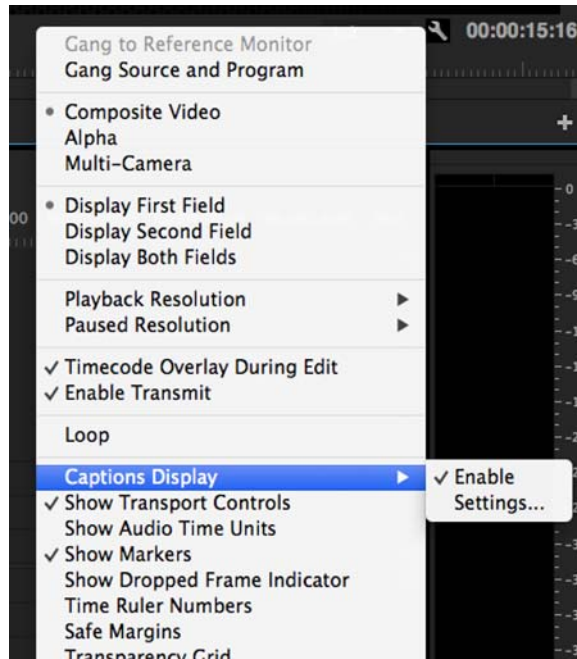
00:00:15:16

Gang to Reference Monitor
Gang Source and Program

• Composite Video
Alpha
Multi-Camera

• Display First Field
Display Second Field
Display Both Fields

Playback Resolution ▶
Paused Resolution ▶

✓ Timecode Overlay During Edit
✓ Enable Transmit

Loop

Captions Display ▶
✓ Enable
Settings...

✓ Show Transport Controls
Show Audio Time Units
✓ Show Markers
Show Dropped Frame Indicator
Time Ruler Numbers
Safe Margins
Transparency Grid

00

0
-3
-6
-9
-1
-1
-1
-2
-2
-2
-3
-3
-3
-4
-4
-4
-5